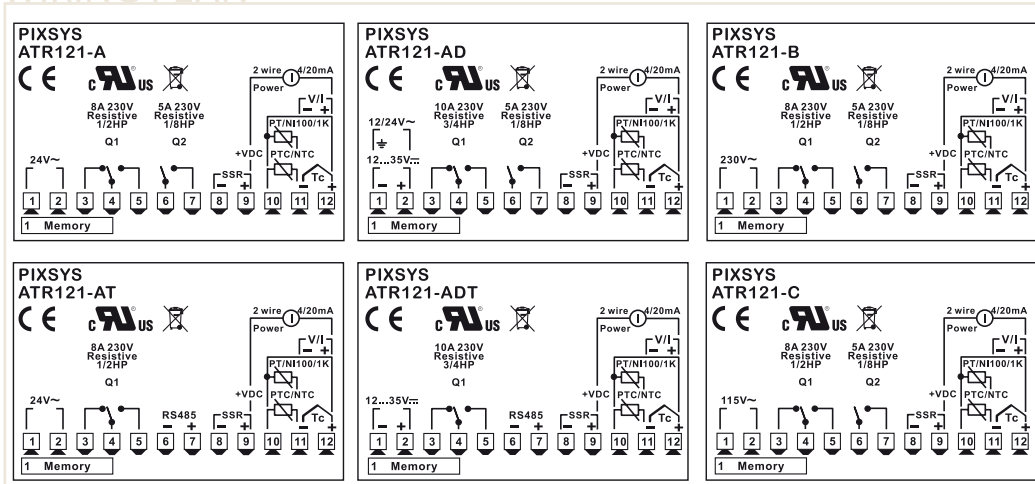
PIXSYS
ATR121-A

CE cULus

8A 230V Resistive 1/2HP
Q1

5A 230V Resistive 1/8HP
Q2

2 wire Power 4/20mA
V/I
− +
PT/NI100/1K
PTC/NTC
+VDC
Tc
SSR
− +
24V~

1 2 3 4 5 6 7 8 9 10 11 12
1 Memory

PIXSYS
ATR121-AD

CE cULus

10A 230V Resistive 3/4HP
Q1

5A 230V Resistive 1/8HP
Q2

12/24V~
12...35V⎓
− +
2 wire Power 4/20mA
V/I
− +
PT/NI100/1K
PTC/NTC
+VDC
Tc
SSR
− +

1 2 3 4 5 6 7 8 9 10 11 12
1 Memory

PIXSYS
ATR121-B

CE cULus

8A 230V Resistive 1/2HP
Q1

5A 230V Resistive 1/8HP
Q2

230V~
2 wire Power 4/20mA
V/I
− +
PT/NI100/1K
PTC/NTC
+VDC
Tc
SSR
− +

1 2 3 4 5 6 7 8 9 10 11 12
1 Memory

PIXSYS
ATR121-AT

CE cULus

8A 230V Resistive 1/2HP
Q1

24V~
RS485
− +
2 wire Power 4/20mA
V/I
− +
PT/NI100/1K
PTC/NTC
+VDC
Tc
SSR
− +

1 2 3 4 5 6 7 8 9 10 11 12
1 Memory

PIXSYS
ATR121-ADT

CE cULus

10A 230V Resistive 3/4HP
Q1

12...35V⎓
− +
RS485
− +
2 wire Power 4/20mA
V/I
− +
PT/NI100/1K
PTC/NTC
+VDC
Tc
SSR
− +

1 2 3 4 5 6 7 8 9 10 11 12
1 Memory

PIXSYS
ATR121-C

CE cULus

8A 230V Resistive 1/2HP
Q1

5A 230V Resistive 1/8HP
Q2

115V~
2 wire Power 4/20mA
V/I
− +
PT/NI100/1K
PTC/NTC
+VDC
Tc
SSR
− +

1 2 3 4 5 6 7 8 9 10 11 12
1 Memory